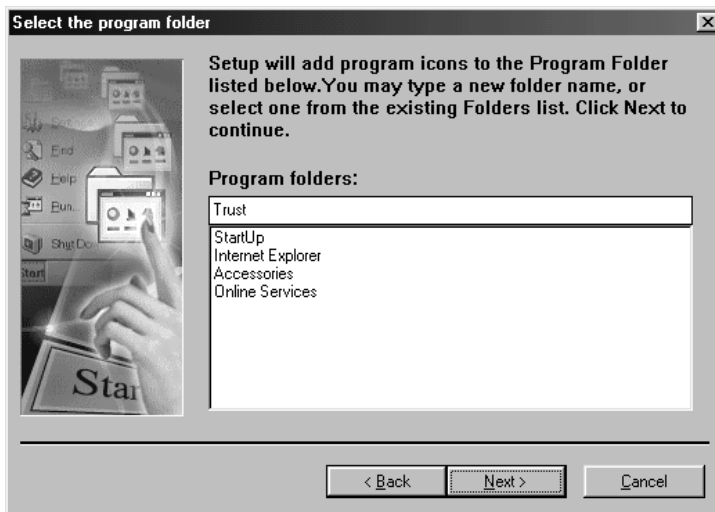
Select the program folder

Setup will add program icons to the Program Folder listed below.You may type a new folder name, or select one from the existing Folders list. Click Next to continue.

Find
Help
Run...
Shut Down...
Start
Start

Program folders:

Trust

StartUp
Internet Explorer
Accessories
Online Services

< Back
Next >
Cancel